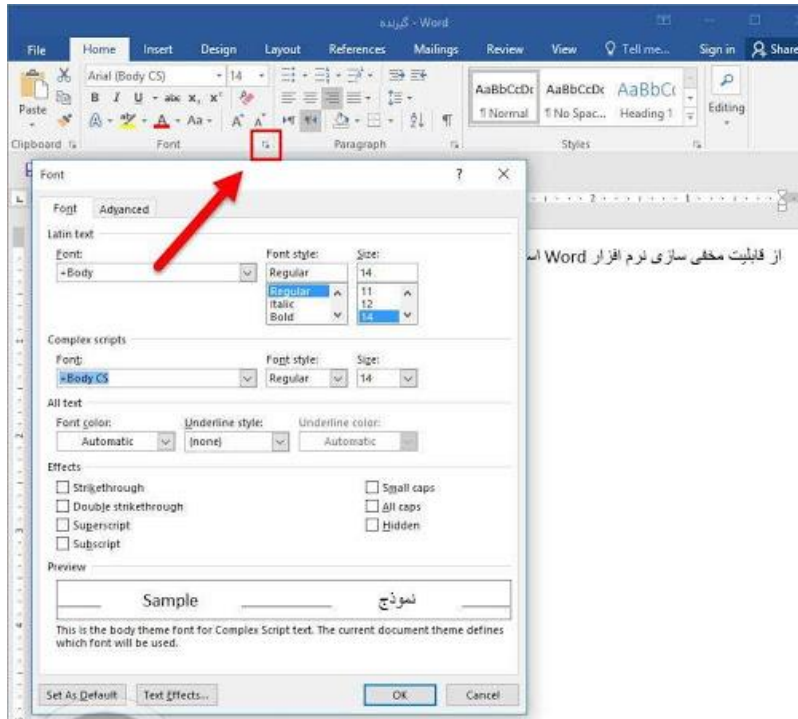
گزینه - Word

File Home Insert Design Layout References Mailings Review View Tell me... Sign in Share

Arial (Body CS) 14

Paste

Clipboard Font Paragraph Styles

AaBbCcDc AaBbCcDc AaBbCc
¶ Normal ¶ No Spac... Heading 1

Editing

Font ? ×

Font Advanced

Latin text

Font: +Body

Font style: Regular Regular Italic Bold

Size: 14 11 12 14

Complex scripts

Font: +Body CS

Font style: Regular

Size: 14

All text

Font color: Automatic

Underline style: (none)

Underline color: Automatic

Effects

Strikethrough
Double strikethrough
Superscript
Subscript

Small caps
All caps
Hidden

Preview

Sample نموذج

This is the body theme font for Complex Script text. The current document theme defines which font will be used.

Set As Default Text Effects... OK Cancel

از قابلیت مخفی سازی نرم افزار Word اس